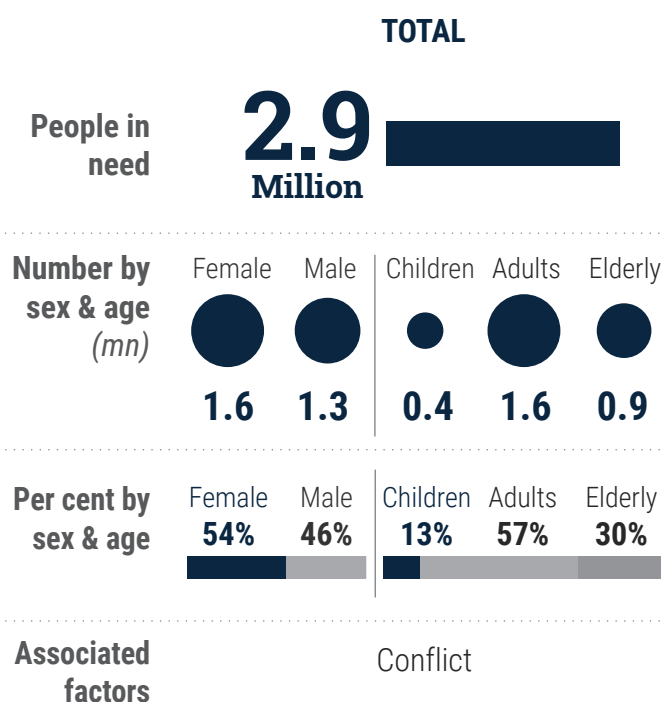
TOTAL

People in need

2.9
Million

Number by sex & age (mn)

| Female | Male | Children | Adults | Elderly |
|---|---|---|---|---|
| 1.6 | 1.3 | 0.4 | 1.6 | 0.9 |

Per cent by sex & age

| Female | Male | Children | Adults | Elderly |
|---|---|---|---|---|
| 54% | 46% | 13% | 57% | 30% |

Associated factors

Conflict